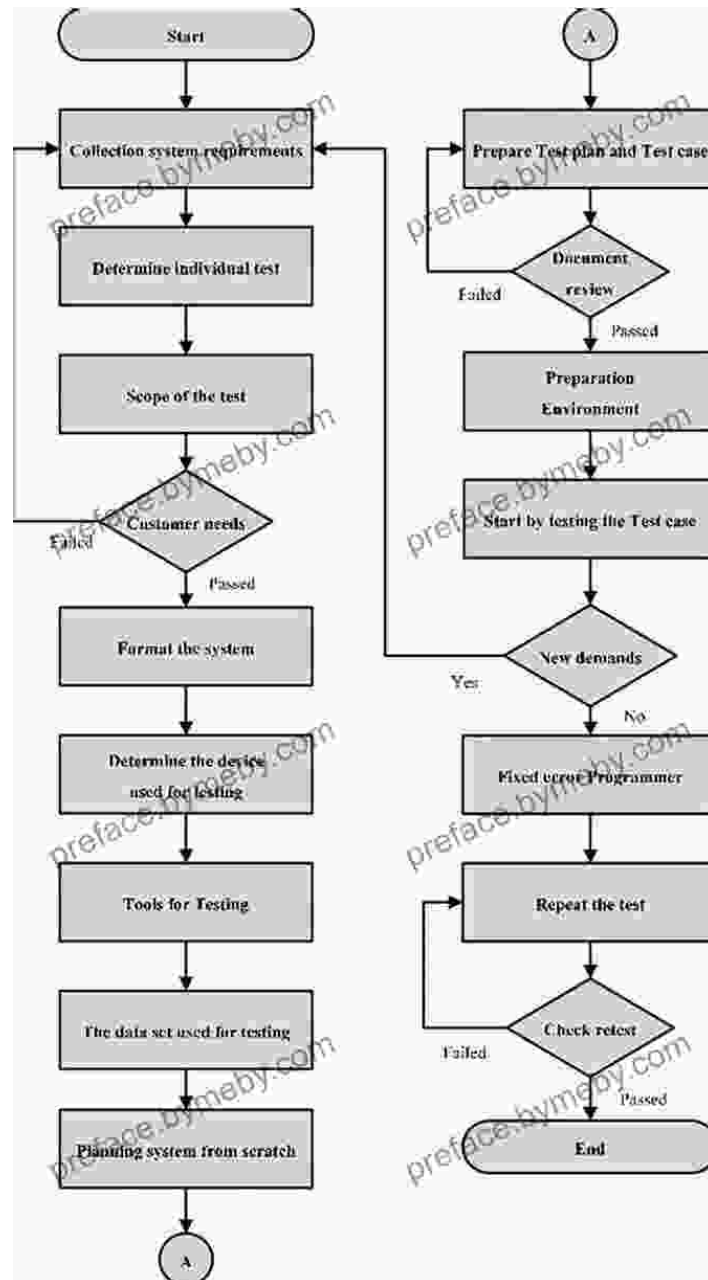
Start

Collection system requirements

Determine individual test

Scope of the test

Customer needs

Failed

Passed

Format the system

Determine the device used for testing

Tools for Testing

The data set used for testing

Planning system from scratch

A

A

Prepare Test plan and Test case

Document review

Failed

Passed

Preparation Environment

Start by testing the Test case

New demands

Yes

No

Fixed error Programmer

Repeat the test

Check retest

Failed

Passed

End

preface.bymeby.com